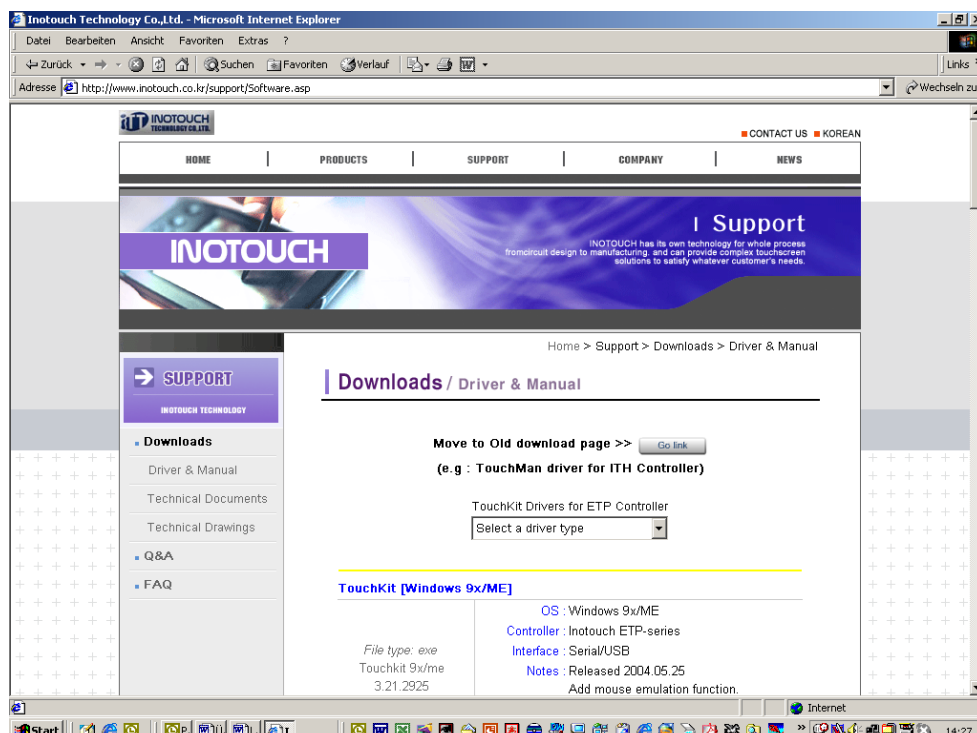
Inotouch Technology Co.,Ltd. - Microsoft Internet Explorer

Datei Bearbeiten Ansicht Favoriten Extras ?

Zurück Suchen Favoriten Verlauf

Links

Adresse http://www.inotouch.co.kr/support/Software.asp

Wechseln zu

INOTOUCH TECHNOLOGY CO.,LTD.

CONTACT US KOREAN

HOME PRODUCTS SUPPORT COMPANY NEWS

INOTOUCH

Support

INOTOUCH has its own technology for whole process fromcircuit design to manufacturing. and can provide complex touchscreen solutions to satisfy whatever customer's needs.

Home > Support > Downloads > Driver & Manual

SUPPORT
INOTOUCH TECHNOLOGY

Downloads / Driver & Manual

Downloads
Driver & Manual
Technical Documents
Technical Drawings
Q&A
FAQ

Move to Old download page >> Go link
(e.g : TouchMan driver for ITH Controller)

TouchKit Drivers for ETP Controller
Select a driver type

TouchKit [Windows 9x/ME]

| | |
|---|---|
| | OS : Windows 9x/ME |
| File type: exe | Controller : Inotouch ETP-series |
| Touchkit 9x/me | Interface : Serial/USB |
| 3.21.2925 | Notes : Released 2004.05.25 |
| | Add mouse emulation function. |

Internet

Start

14:27